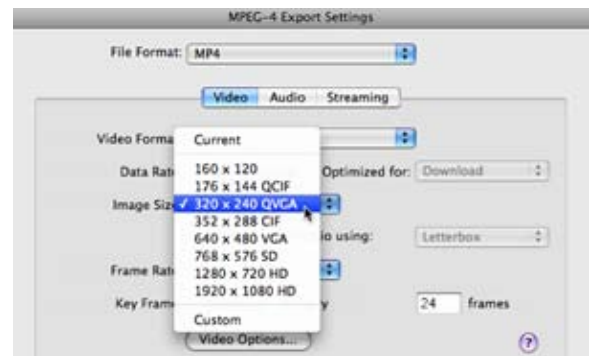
MPEG-4 Export Settings

File Format: MP4

Video Audio Streaming

Video Forma

Data Rat

Image Siz

Frame Rat

Key Fram

Current

160 x 120
176 x 144 QCIF
✓ 320 x 240 QVGA
352 x 288 CIF
640 x 480 VGA
768 x 576 SD
1280 x 720 HD
1920 x 1080 HD

Custom

Optimized for: Download

io using: Letterbox

y 24 frames

Video Options...

?